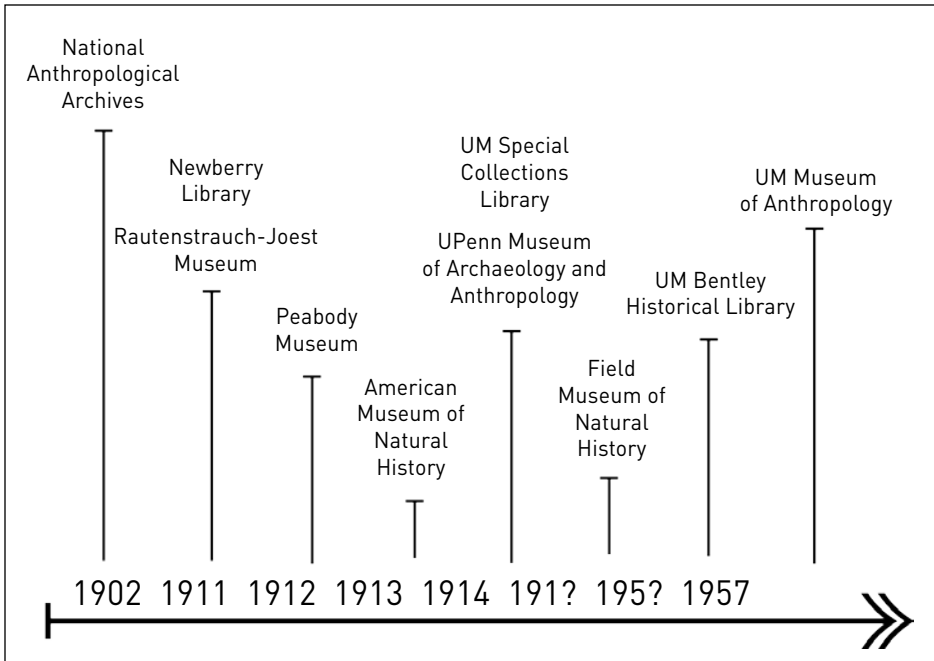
National Anthropological Archives

Newberry Library

Rautenstrauch-Joest Museum

Peabody Museum

American Museum of Natural History

UM Special Collections Library

UPenn Museum of Archaeology and Anthropology

Field Museum of Natural History

UM Bentley Historical Library

UM Museum of Anthropology

1902 1911 1912 1913 1914 191? 195? 1957